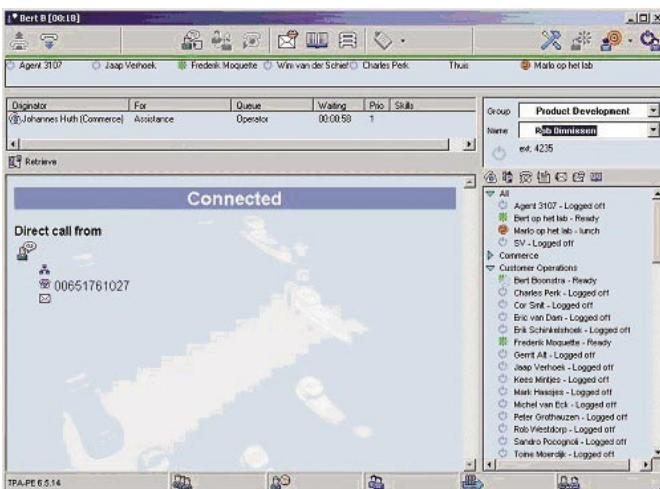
Bert B [00:18]

Agent 3107 Jaap Verhoek Frederik Moquette Wim van der Schief Charles Perk Thuis Marlo op het lab

| Originator | For | Queue | Waiting | Prio | Skills |
|---|---|---|---|---|---|
| Johannes Huth (Commerce) | Assistance | Operator | 00:00:58 | 1 | |

Retrieve

Group Product Development
Name Rob Dinnissen
ext. 4235

Connected

Direct call from

00651761027

All
Agent 3107 - Logged off
Bert op het lab - Ready
Marlo op het lab - lunch
SV - Logged off
Commerce
Customer Operations
Bert Boonstra - Ready
Charles Perk - Logged off
Cor Smit - Logged off
Eric van Dam - Logged off
Erik Schinkelshoek - Logged off
Frederik Moquette - Ready
Gerrit Alt - Logged off
Jaap Verhoek - Logged off
Kees Mintjes - Logged off
Mark Haasjes - Logged off
Michel van Eck - Logged off
Peter Grotheuzen - Logged off
Rob Westdorp - Logged off
Sandro Pocognoli - Logged off
Toine Moerdijk - Logged off

TPA-PE 6.5.14